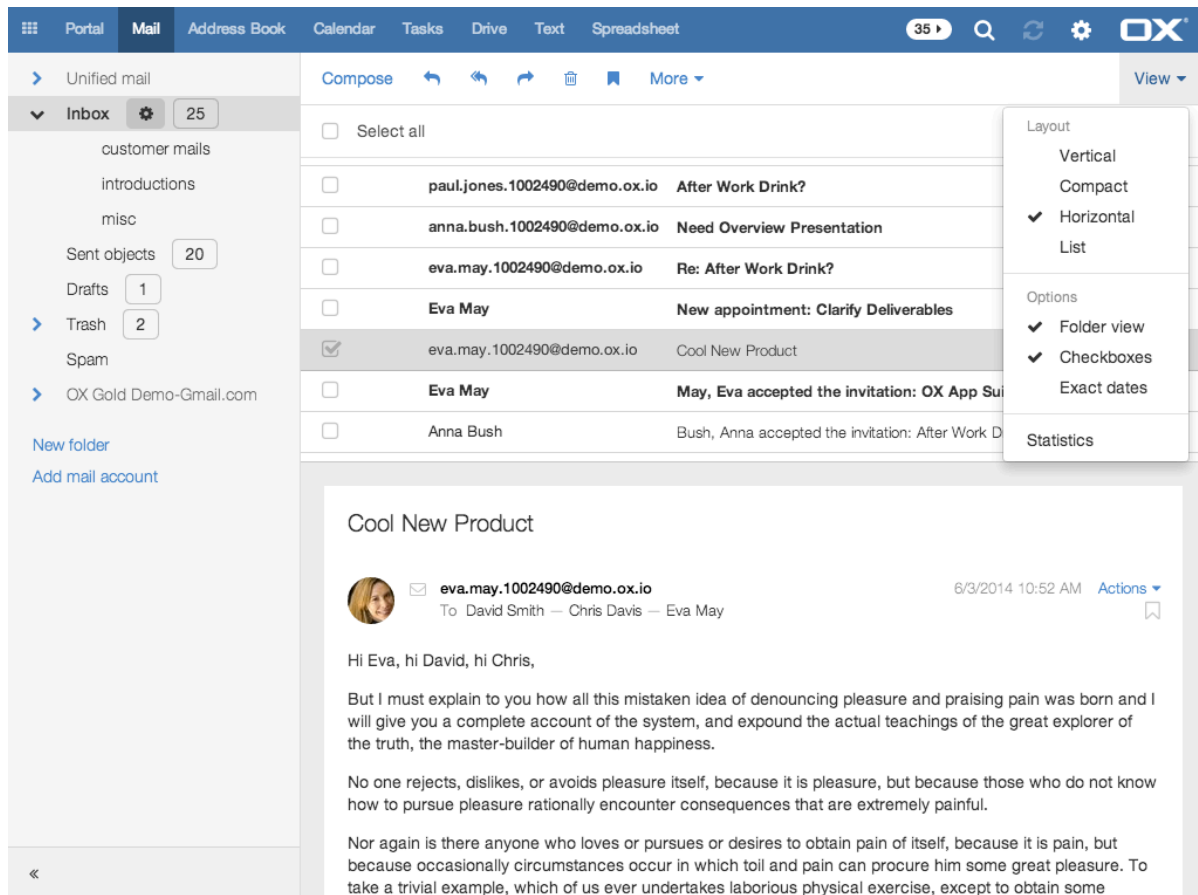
Portal Mail Address Book Calendar Tasks Drive Text Spreadsheet 35 OX

Unified mail
Inbox 25
customer mails
introductions
misc
Sent objects 20
Drafts 1
Trash 2
Spam
OX Gold Demo-Gmail.com

New folder
Add mail account

«

Compose More View

Select all

| | | |
|---|---|---|
| | paul.jones.1002490@demo.ox.io | After Work Drink? |
| | anna.bush.1002490@demo.ox.io | Need Overview Presentation |
| | eva.may.1002490@demo.ox.io | Re: After Work Drink? |
| | Eva May | New appointment: Clarify Deliverables |
| | eva.may.1002490@demo.ox.io | Cool New Product |
| | Eva May | May, Eva accepted the invitation: OX App Sui |
| | Anna Bush | Bush, Anna accepted the invitation: After Work D |

Layout
Vertical
Compact
Horizontal
List
Options
Folder view
Checkboxes
Exact dates
Statistics

Cool New Product

eva.may.1002490@demo.ox.io
To David Smith — Chris Davis — Eva May
6/3/2014 10:52 AM Actions

Hi Eva, hi David, hi Chris,

But I must explain to you how all this mistaken idea of denouncing pleasure and praising pain was born and I will give you a complete account of the system, and expound the actual teachings of the great explorer of the truth, the master-builder of human happiness.

No one rejects, dislikes, or avoids pleasure itself, because it is pleasure, but because those who do not know how to pursue pleasure rationally encounter consequences that are extremely painful.

Nor again is there anyone who loves or pursues or desires to obtain pain of itself, because it is pain, but because occasionally circumstances occur in which toil and pain can procure him some great pleasure. To take a trivial example, which of us ever undertakes laborious physical exercise, except to obtain some